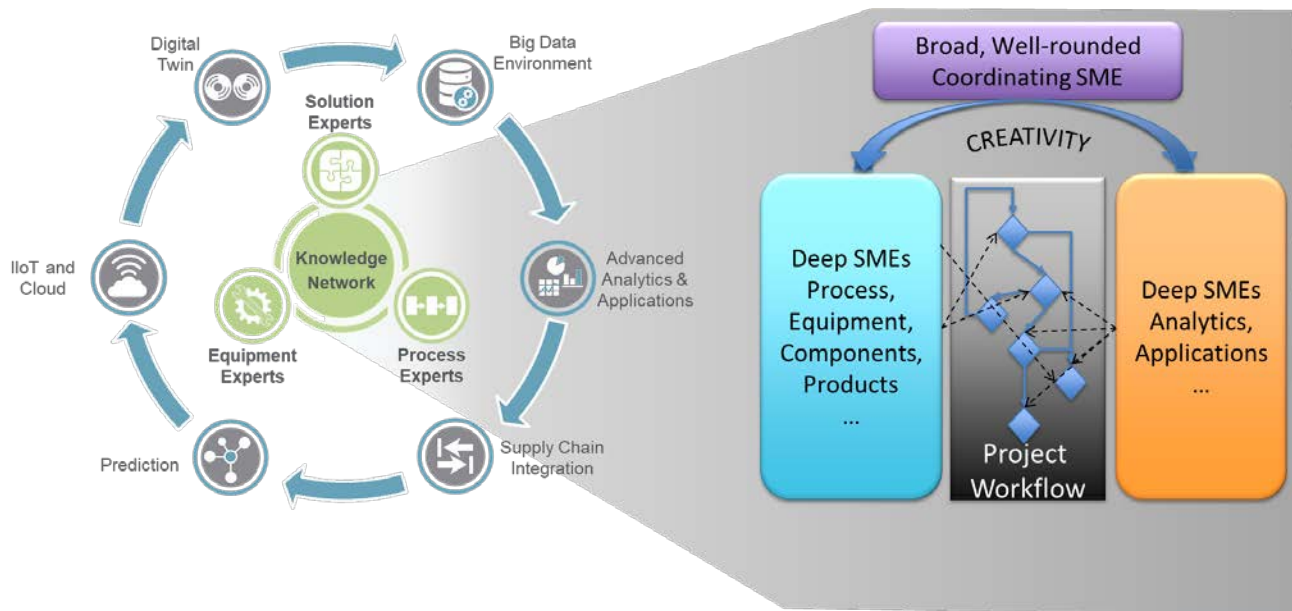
Digital Twin

Big Data Environment

Solution Experts

Knowledge Network

Advanced Analytics & Applications

IIoT and Cloud

Equipment Experts

Process Experts

Supply Chain Integration

Prediction

Broad, Well-rounded Coordinating SME

CREATIVITY

Deep SMEs Process, Equipment, Components, Products ...

Project Workflow

Deep SMEs Analytics, Applications ...